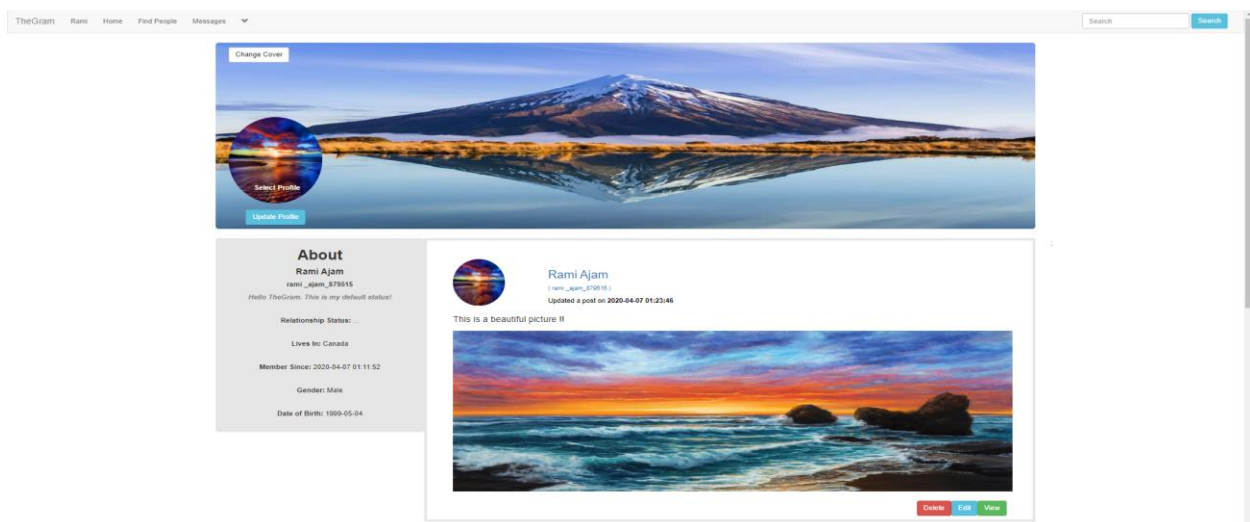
TheGram Rami Home Find People Messages

Search Search

Change Cover

Select Profile

Update Profile

About

Rami Ajam

rami _ajam_879515

Hello TheGram. This is my default status!

Relationship Status: ...

Lives In: Canada

Member Since: 2020-04-07 01:11:52

Gender: Male

Date of Birth: 1999-05-04

Rami Ajam

( rami _ajam_879515 )

Updated a post on 2020-04-07 01:23:46

This is a beautiful picture !!

Delete Edit View